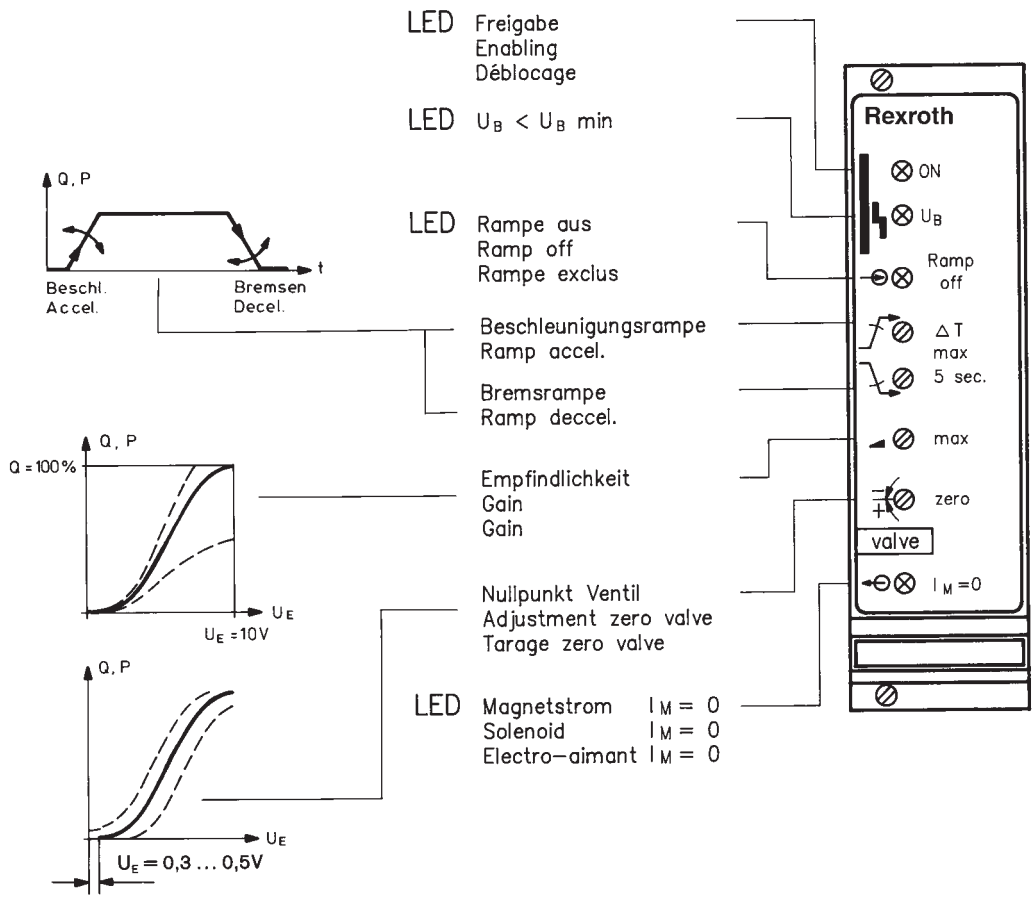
LED Freigabe
Enabling
Déblocage

LED $U_B < U_B$ min

Q, P

Beschl.
Accel.

Bremsen
Decel.

t

LED Rampe aus
Ramp off
Rampe exclus

Beschleunigungsrampe
Ramp accel.

Bremsrampe
Ramp deccel.

Q, P

Q = 100%

$U_E$

$U_E = 10V$

Empfindlichkeit
Gain
Gain

Nullpunkt Ventil
Adjustment zero valve
Tarage zero valve

Q, P

$U_E$

$U_E = 0,3 \ldots 0,5V$

LED Magnetstrom $I_M = 0$
Solenoid $I_M = 0$
Electro–aimant $I_M = 0$

Rexroth

ON

$U_B$

Ramp off

$\Delta T$ max 5 sec.

max

zero

valve

$I_M = 0$